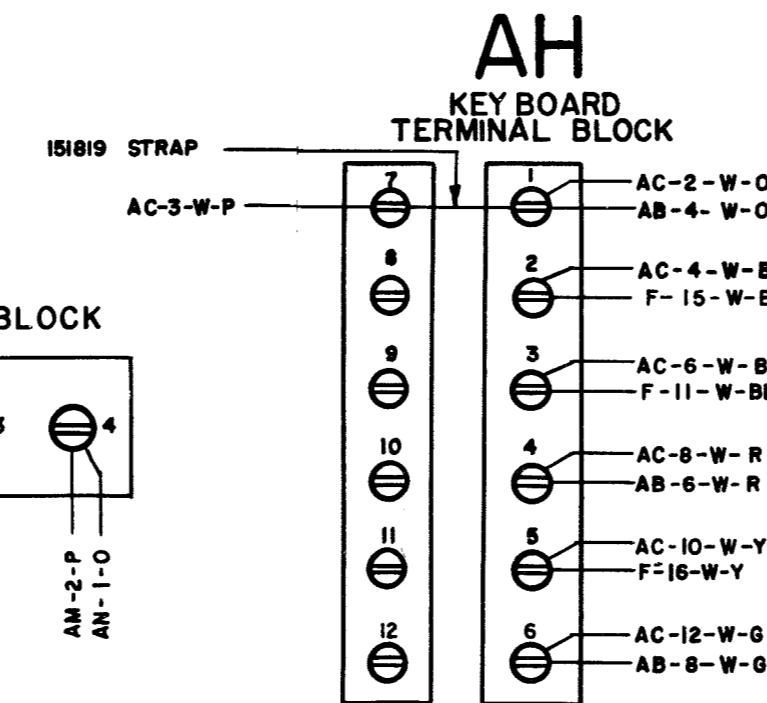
AH
KEY BOARD
TERMINAL BLOCK

151819 STRAP

AC-3-W-P

BLOCK

3

4

AM-2-P
AN-1-O

7
8
9
10
11
12

1
AC-2-W-O
AB-4-W-O
2
AC-4-W-B
F-15-W-B
3
AC-6-W-B
F-11-W-B
4
AC-8-W-R
AB-6-W-R
5
AC-10-W-Y
F-16-W-Y
6
AC-12-W-G
AB-8-W-G